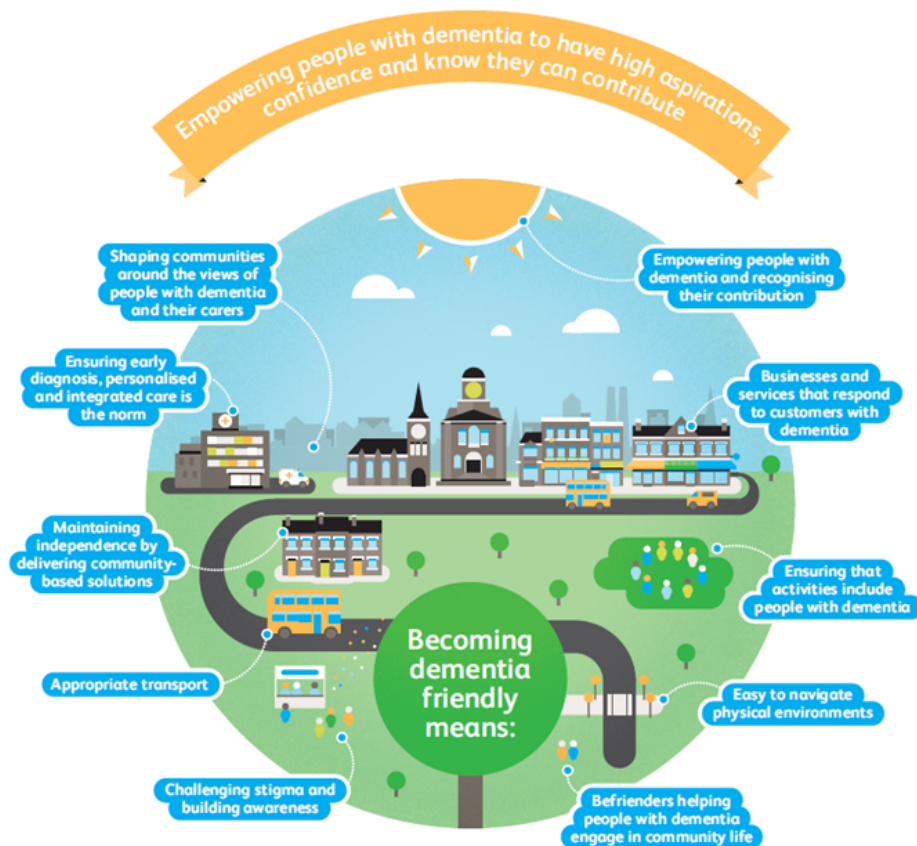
Empowering people with dementia to have high aspirations, confidence and know they can contribute

Shaping communities around the views of people with dementia and their carers

Empowering people with dementia and recognising their contribution

Ensuring early diagnosis, personalised and integrated care is the norm

Businesses and services that respond to customers with dementia

Maintaining independence by delivering community-based solutions

Ensuring that activities include people with dementia

Becoming dementia friendly means:

Appropriate transport

Easy to navigate physical environments

Challenging stigma and building awareness

Befrienders helping people with dementia engage in community life